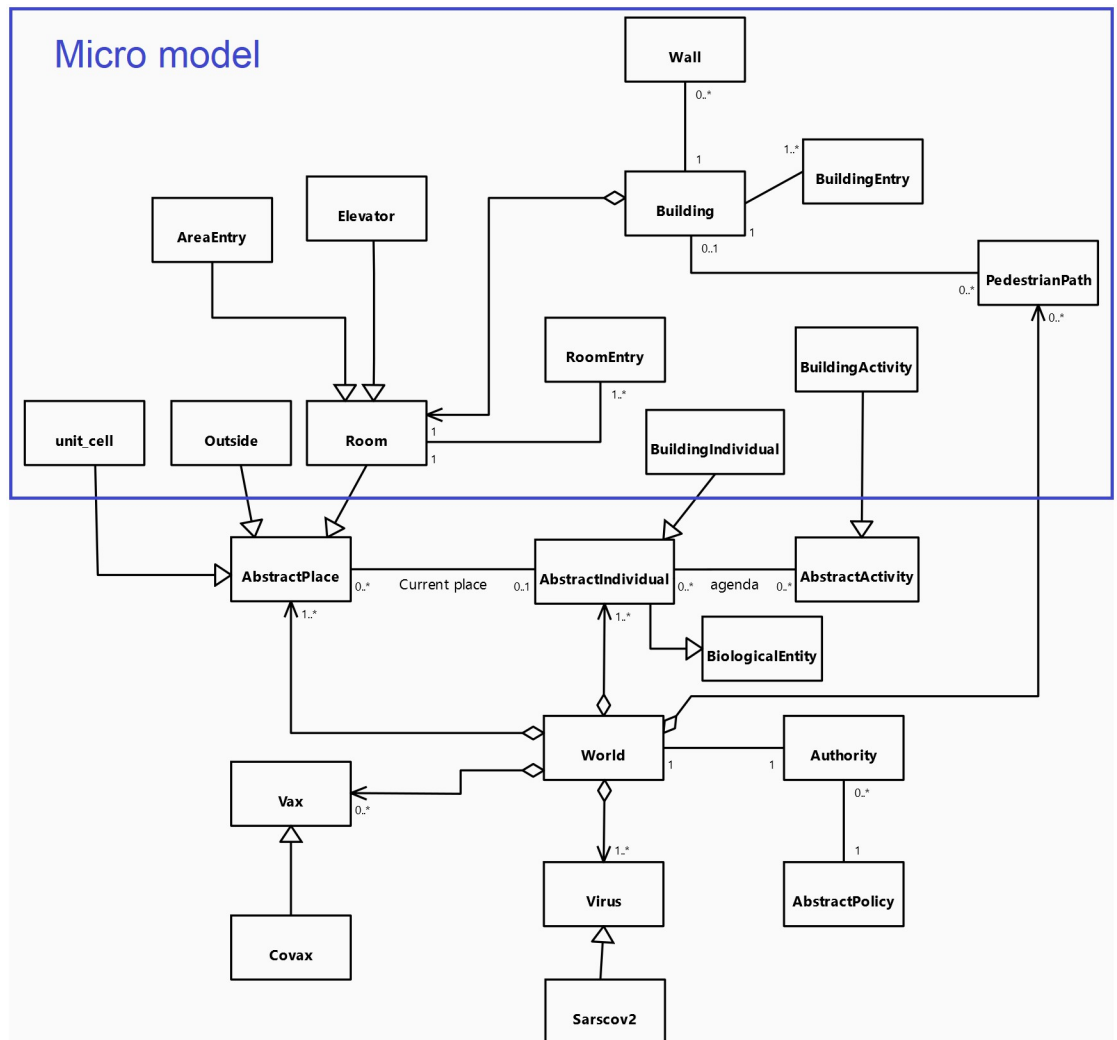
Micro model

Wall

0..*

1

1..*

BuildingEntry

Building

1

0..1

Elevator

AreaEntry

PedestrianPath

0..*

0..*

RoomEntry

1..*

BuildingActivity

unit_cell

Outside

Room

1

1

BuildingIndividual

AbstractPlace

0..*

Current place

0..1

AbstractIndividual

0..*

agenda

0..*

AbstractActivity

1..*

1..*

BiologicalEntity

World

1

1

Authority

Vax

0..*

0..*

1..*

1

AbstractPolicy

Virus

Covax

Sarscov2